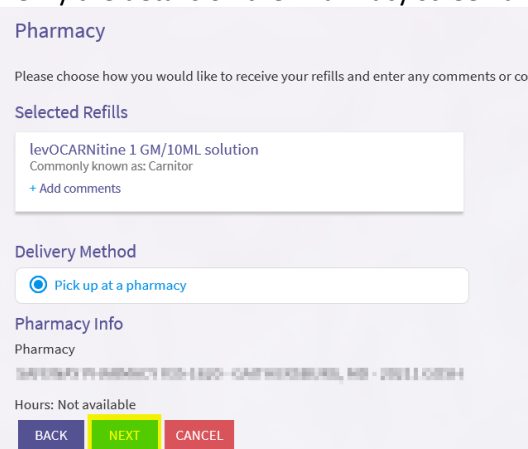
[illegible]

Pharmacy

Please choose how you would like to receive your refills and enter any comments or co

Selected Refills

levOCARNitine 1 GM/10ML solution
Commonly known as: Carnitor
+ Add comments

Delivery Method

Pick up at a pharmacy

Pharmacy Info

Pharmacy

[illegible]

Hours: Not available

BACK NEXT CANCEL